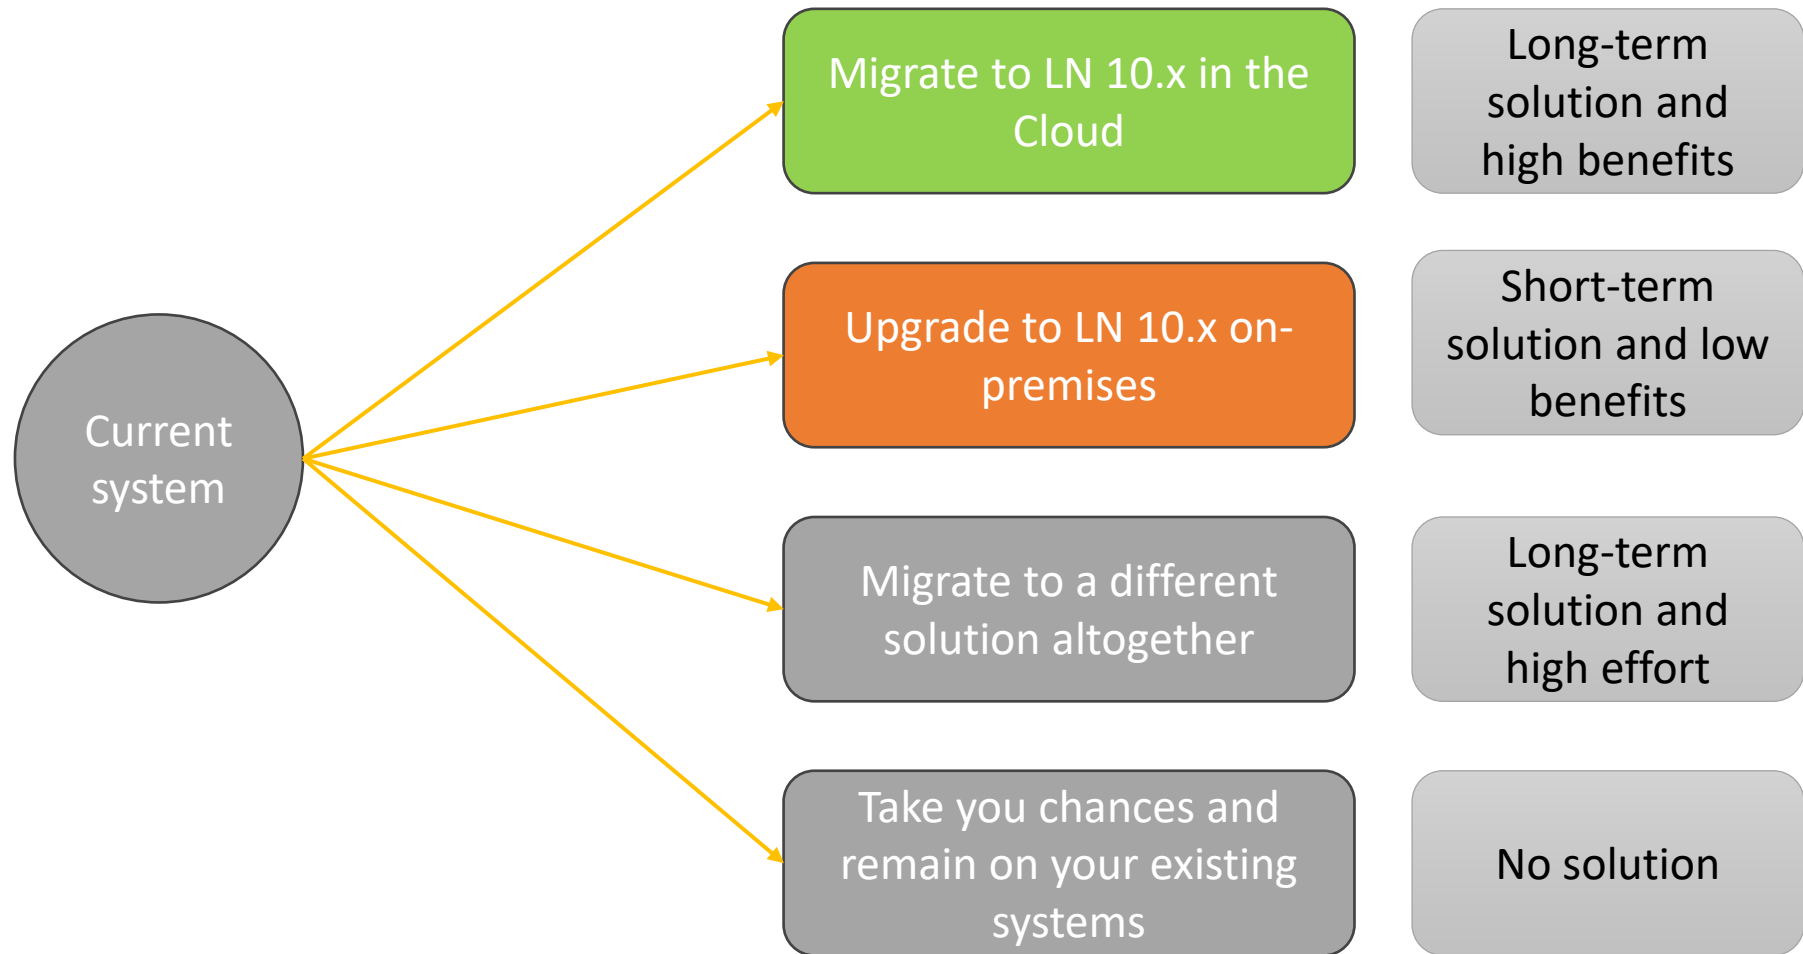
Current system

Migrate to LN 10.x in the Cloud

Long-term solution and high benefits

Upgrade to LN 10.x on-premises

Short-term solution and low benefits

Migrate to a different solution altogether

Long-term solution and high effort

Take you chances and remain on your existing systems

No solution